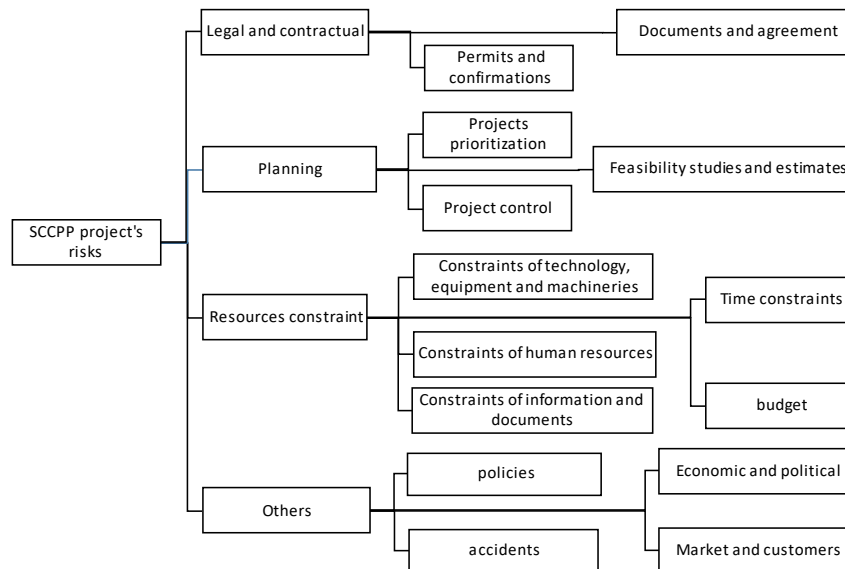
SCCPP project's risks

Legal and contractual

Permits and confirmations

Documents and agreement

Planning

Projects prioritization

Project control

Feasibility studies and estimates

Resources constraint

Constraints of technology, equipment and machineries

Constraints of human resources

Constraints of information and documents

Time constraints

budget

Others

policies

accidents

Economic and political

Market and customers